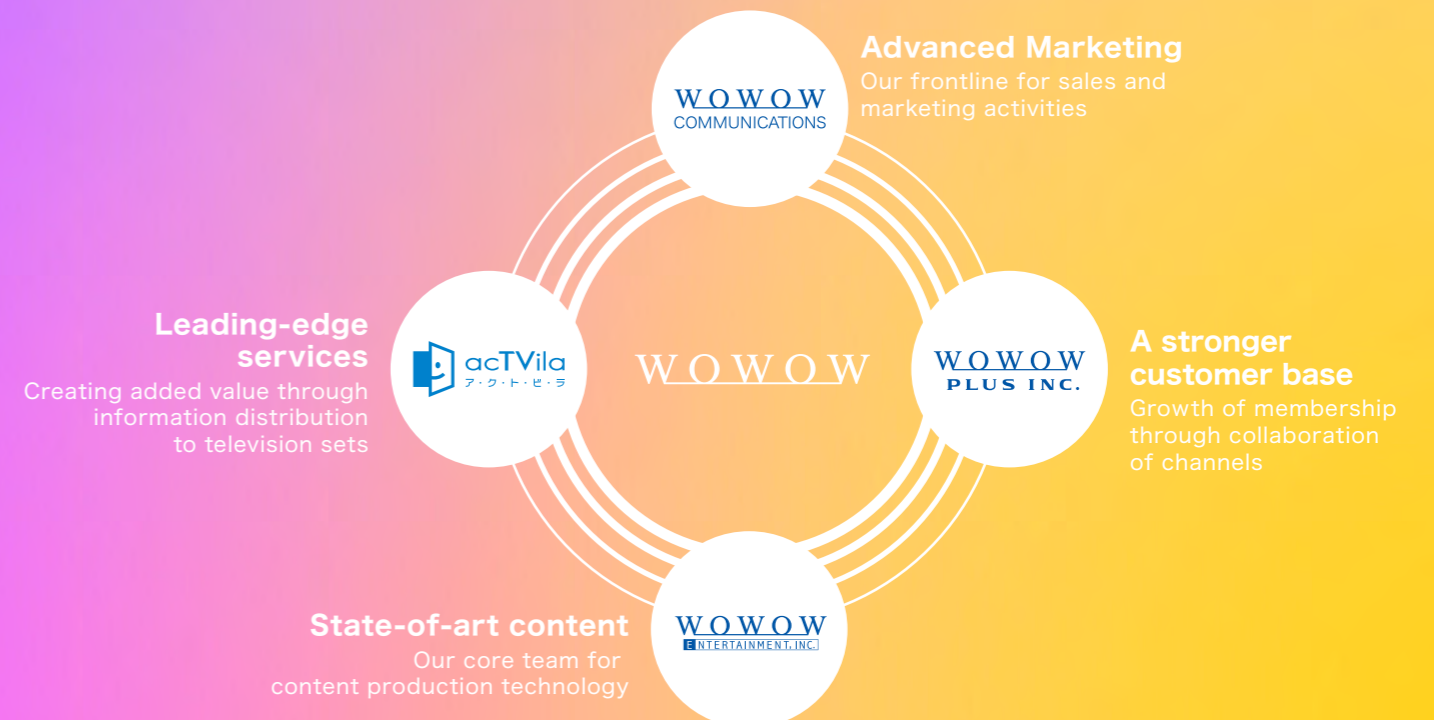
WOWOW COMMUNICATIONS

Advanced Marketing
Our frontline for sales and marketing activities

Leading-edge services
Creating added value through information distribution to television sets

acTVila
ア・ク・ト・ビ・ラ

WOWOW

WOWOW PLUS INC.

A stronger customer base
Growth of membership through collaboration of channels

State-of-art content
Our core team for content production technology

WOWOW ENTERTAINMENT, INC.